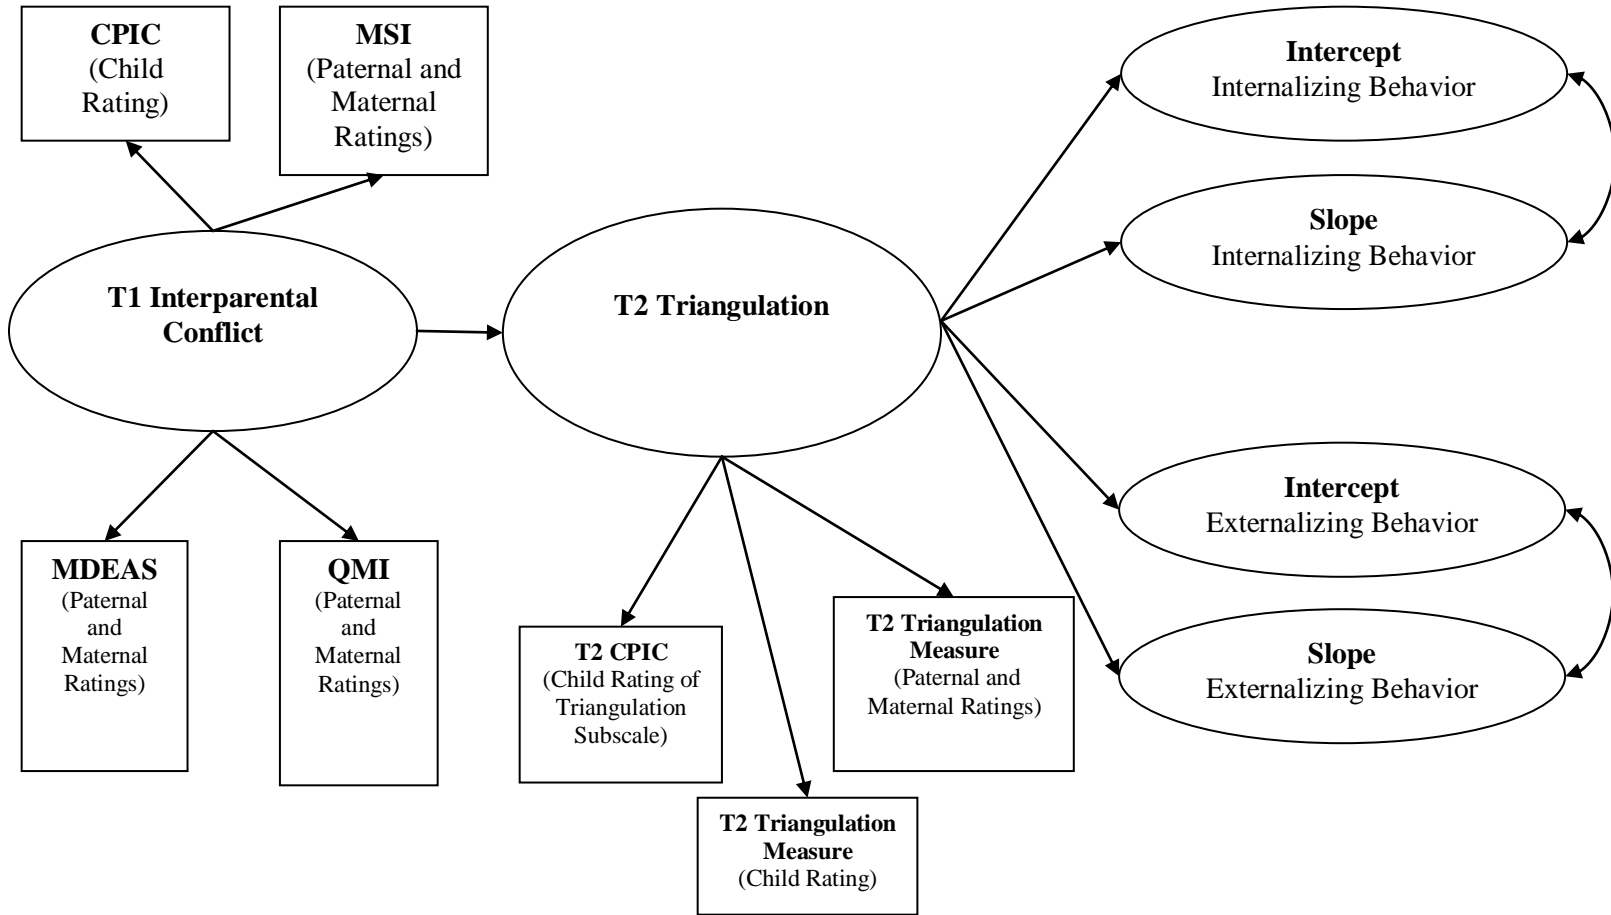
CPIC
(Child Rating)

MSI
(Paternal and Maternal Ratings)

Intercept
Internalizing Behavior

Slope
Internalizing Behavior

T1 Interparental Conflict

T2 Triangulation

Intercept
Externalizing Behavior

Slope
Externalizing Behavior

MDEAS
(Paternal and Maternal Ratings)

QMI
(Paternal and Maternal Ratings)

T2 CPIC
(Child Rating of Triangulation Subscale)

T2 Triangulation Measure
(Paternal and Maternal Ratings)

T2 Triangulation Measure
(Child Rating)